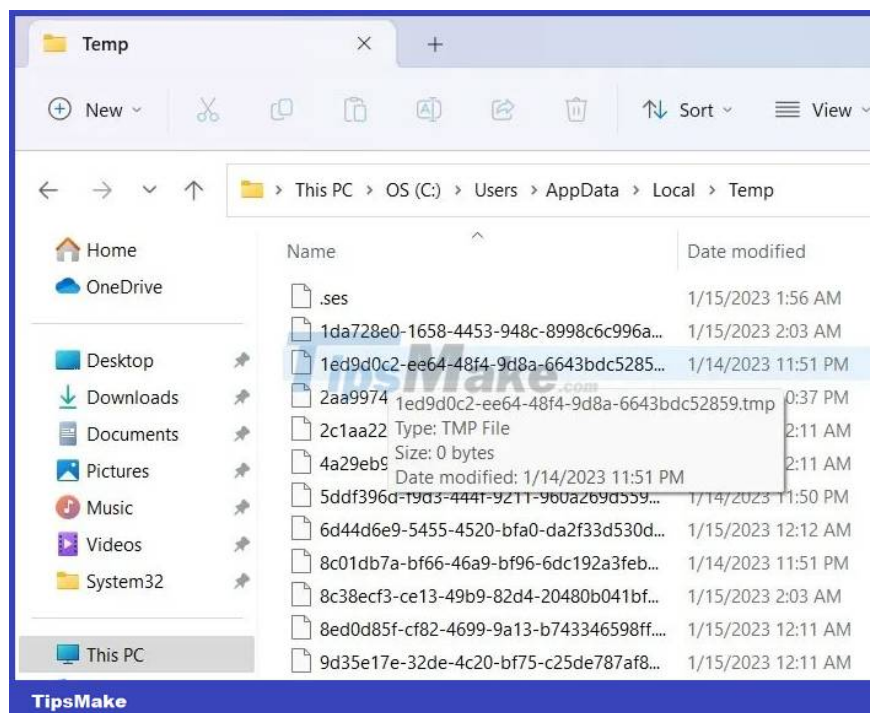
Temp ×  +

New  Sort  View

This PC > OS (C:) > Users > AppData > Local > Temp

Home
OneDrive

Desktop
Downloads
Documents
Pictures
Music
Videos
System32

This PC

| Name | Date modified |
|---|---|
| .ses | 1/15/2023 1:56 AM |
| 1da728e0-1658-4453-948c-8998c6c996a... | 1/15/2023 2:03 AM |
| 1ed9d0c2-ee64-48f4-9d8a-6643bdc5285... | 1/14/2023 11:51 PM |
| 2aa9974 | 0:37 PM |
| 2c1aa22 | 2:11 AM |
| 4a29eb9 | 2:11 AM |
| 5ddf396d-f9d3-444f-9211-960a269d559... | 1/14/2023 11:50 PM |
| 6d44d6e9-5455-4520-bfa0-da2f33d530d... | 1/15/2023 12:12 AM |
| 8c01db7a-bf66-46a9-bf96-6dc192a3feb... | 1/14/2023 11:51 PM |
| 8c38ecf3-ce13-49b9-82d4-20480b041bf... | 1/15/2023 2:03 AM |
| 8ed0d85f-cf82-4699-9a13-b743346598ff... | 1/15/2023 12:11 AM |
| 9d35e17e-32de-4c20-bf75-c25de787af8... | 1/15/2023 12:11 AM |

1ed9d0c2-ee64-48f4-9d8a-6643bdc52859.tmp
Type: TMP File
Size: 0 bytes
Date modified: 1/14/2023 11:51 PM

TipsMake.com

TipsMake